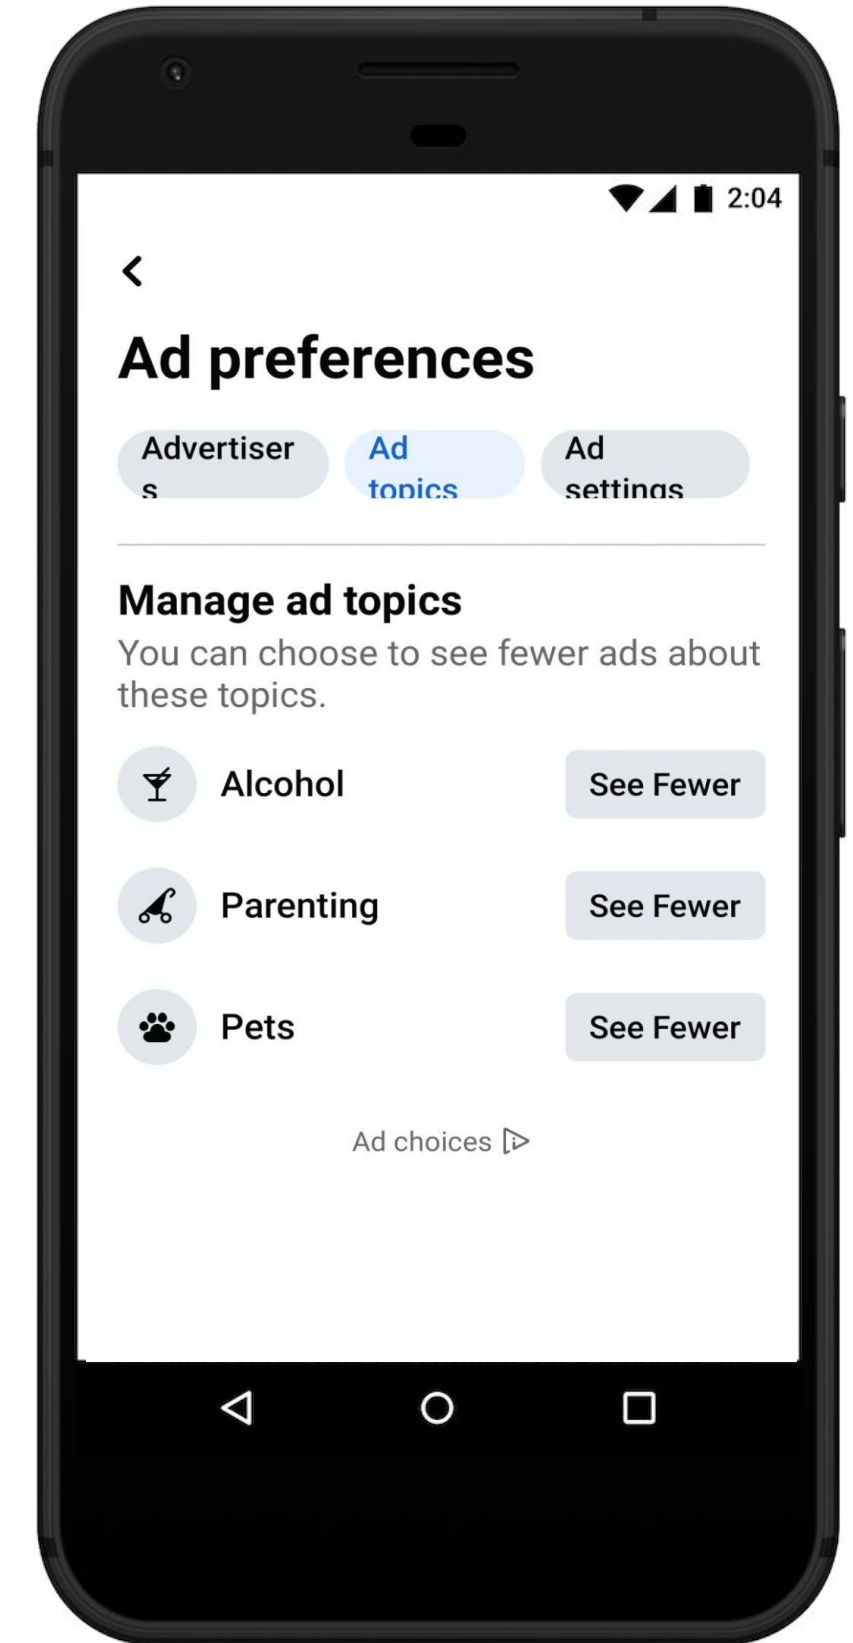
2:04

Ad preferences

Advertiser s

Ad topics

Ad settings

Manage ad topics

You can choose to see fewer ads about these topics.

Alcohol

See Fewer

Parenting

See Fewer

Pets

See Fewer

Ad choices